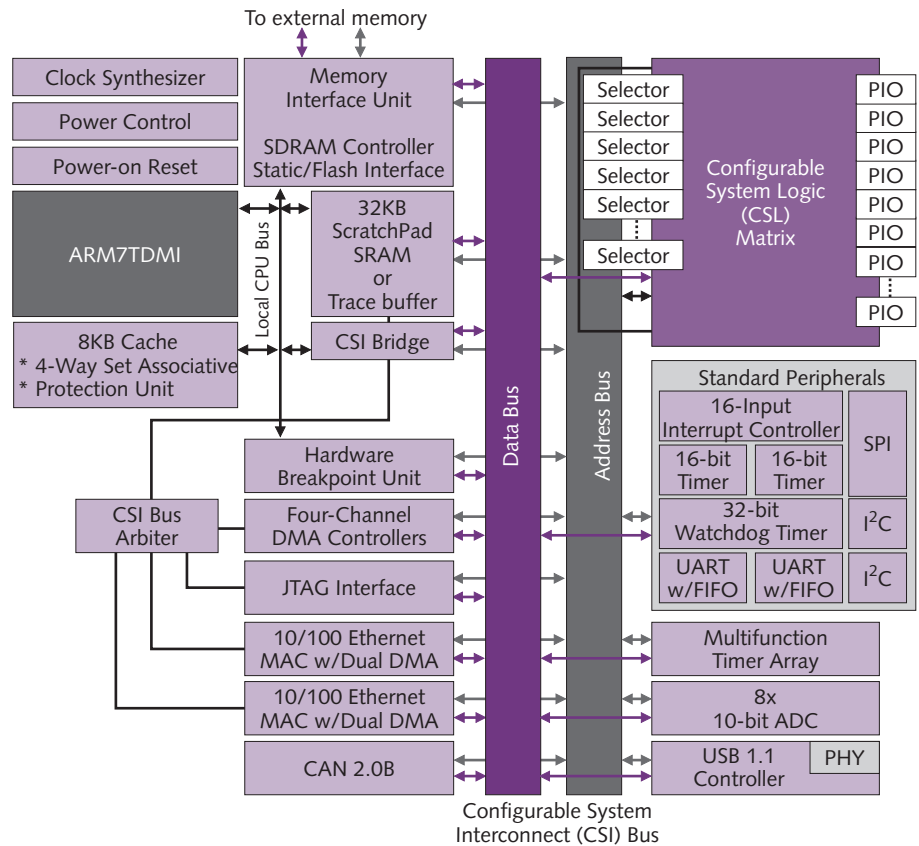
To external memory

Clock Synthesizer

Power Control

Power-on Reset

ARM7TDMI

8KB Cache
* 4-Way Set Associative
* Protection Unit

Local CPU Bus

Memory Interface Unit

SDRAM Controller
Static/Flash Interface

32KB ScratchPad SRAM or Trace buffer

CSI Bridge

Hardware Breakpoint Unit

CSI Bus Arbiter

Four-Channel DMA Controllers

JTAG Interface

10/100 Ethernet MAC w/Dual DMA

10/100 Ethernet MAC w/Dual DMA

CAN 2.0B

Data Bus

Address Bus

Selector
Selector
Selector
Selector
Selector
⋮
Selector

Configurable System Logic (CSL) Matrix

PIO
PIO
PIO
PIO
PIO
PIO
PIO
⋮
PIO

Standard Peripherals

16-Input Interrupt Controller

SPI

16-bit Timer

16-bit Timer

32-bit Watchdog Timer

I$^2$C

UART w/FIFO

UART w/FIFO

I$^2$C

Multifunction Timer Array

8x 10-bit ADC

USB 1.1 Controller

PHY

Configurable System Interconnect (CSI) Bus